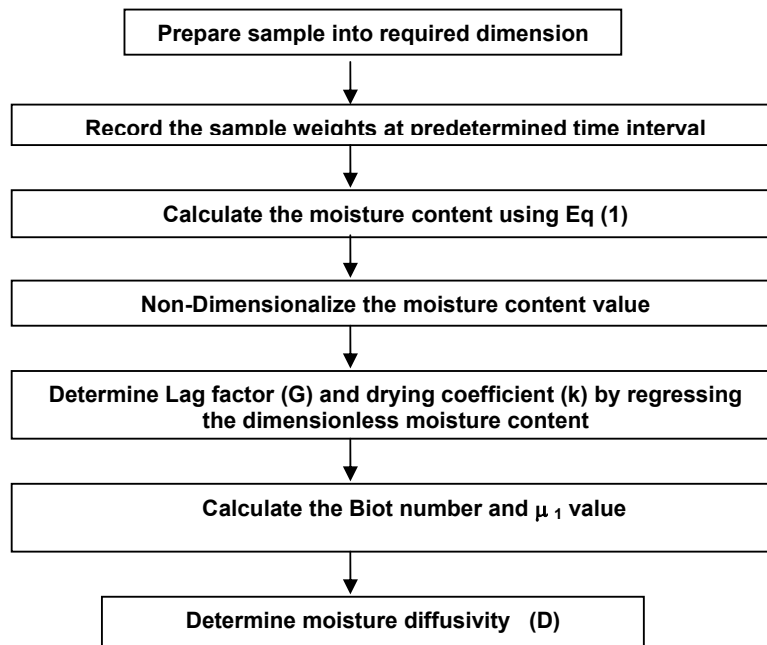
Prepare sample into required dimension

Record the sample weights at predetermined time interval

Calculate the moisture content using Eq (1)

Non-Dimensionalize the moisture content value

Determine Lag factor (G) and drying coefficient (k) by regressing the dimensionless moisture content

Calculate the Biot number and $\mu_1$ value

Determine moisture diffusivity (D)